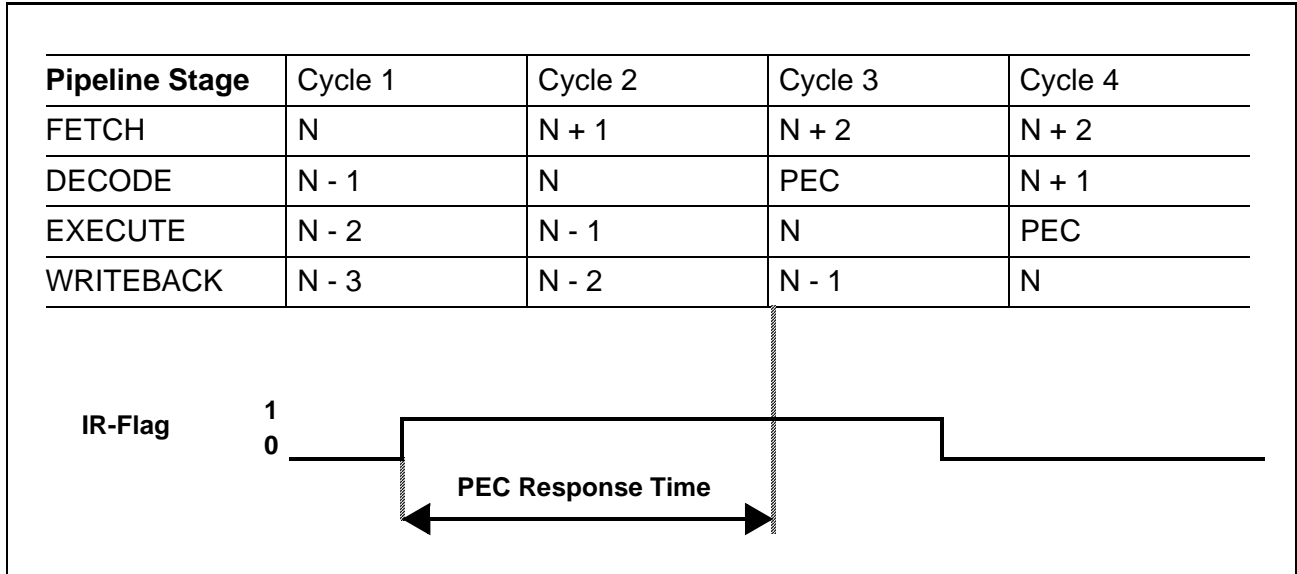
| Pipeline Stage | Cycle 1 | Cycle 2 | Cycle 3 | Cycle 4 |
|---|---|---|---|---|
| FETCH | N | N + 1 | N + 2 | N + 2 |
| DECODE | N - 1 | N | PEC | N + 1 |
| EXECUTE | N - 2 | N - 1 | N | PEC |
| WRITEBACK | N - 3 | N - 2 | N - 1 | N |

IR-Flag
1
0

PEC Response Time